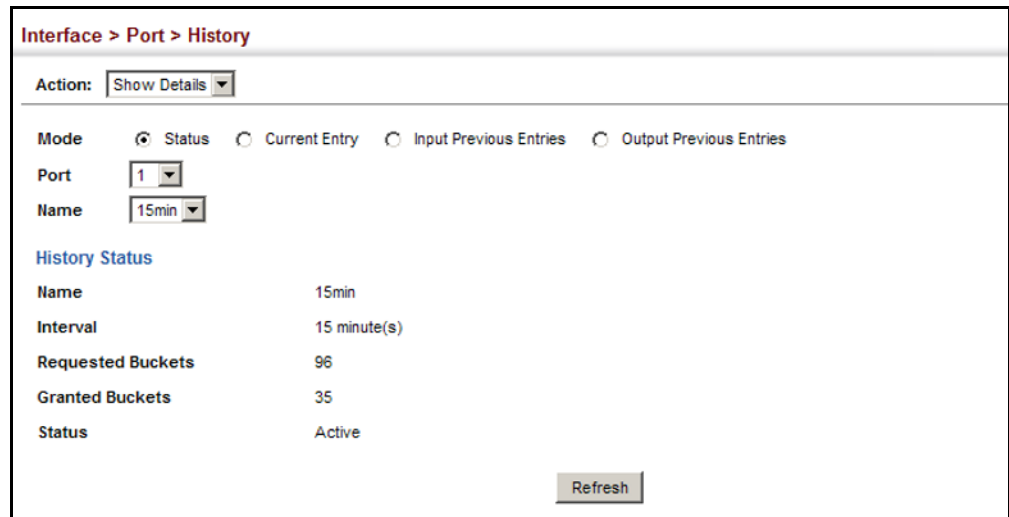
Interface > Port > History

Action: Show Details

Mode Status Current Entry Input Previous Entries Output Previous Entries

Port 1

Name 15min

History Status

| | |
|---|---|
| Name | 15min |
| Interval | 15 minute(s) |
| Requested Buckets | 96 |
| Granted Buckets | 35 |
| Status | Active |

Refresh